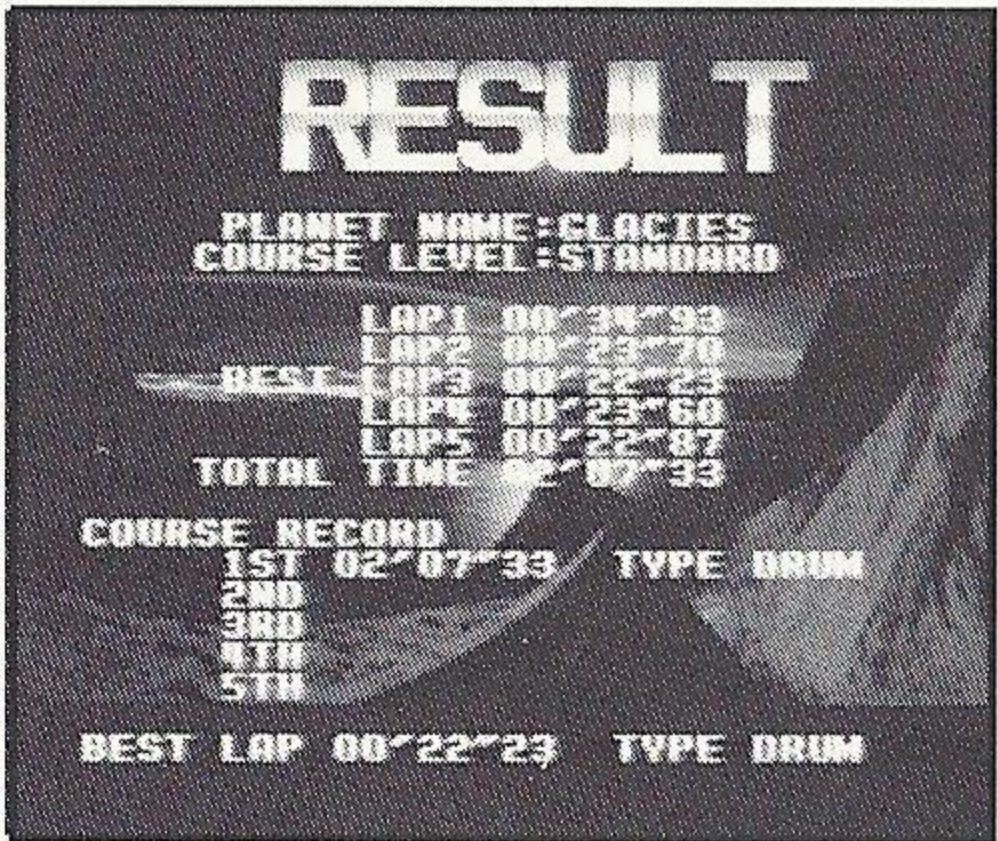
RESULT

PLANET NAME:GLACIES
COURSE LEVEL:STANDARD

LAP1 00'34"93
LAP2 00'23"70
BEST LAP3 00'22"23
LAP4 00'23"60
LAP5 00'22"87
TOTAL TIME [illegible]'07"33

COURSE RECORD
1ST 02'07"33 TYPE DRUM
2ND
3RD
4TH
5TH

BEST LAP 00'22"23 TYPE DRUM